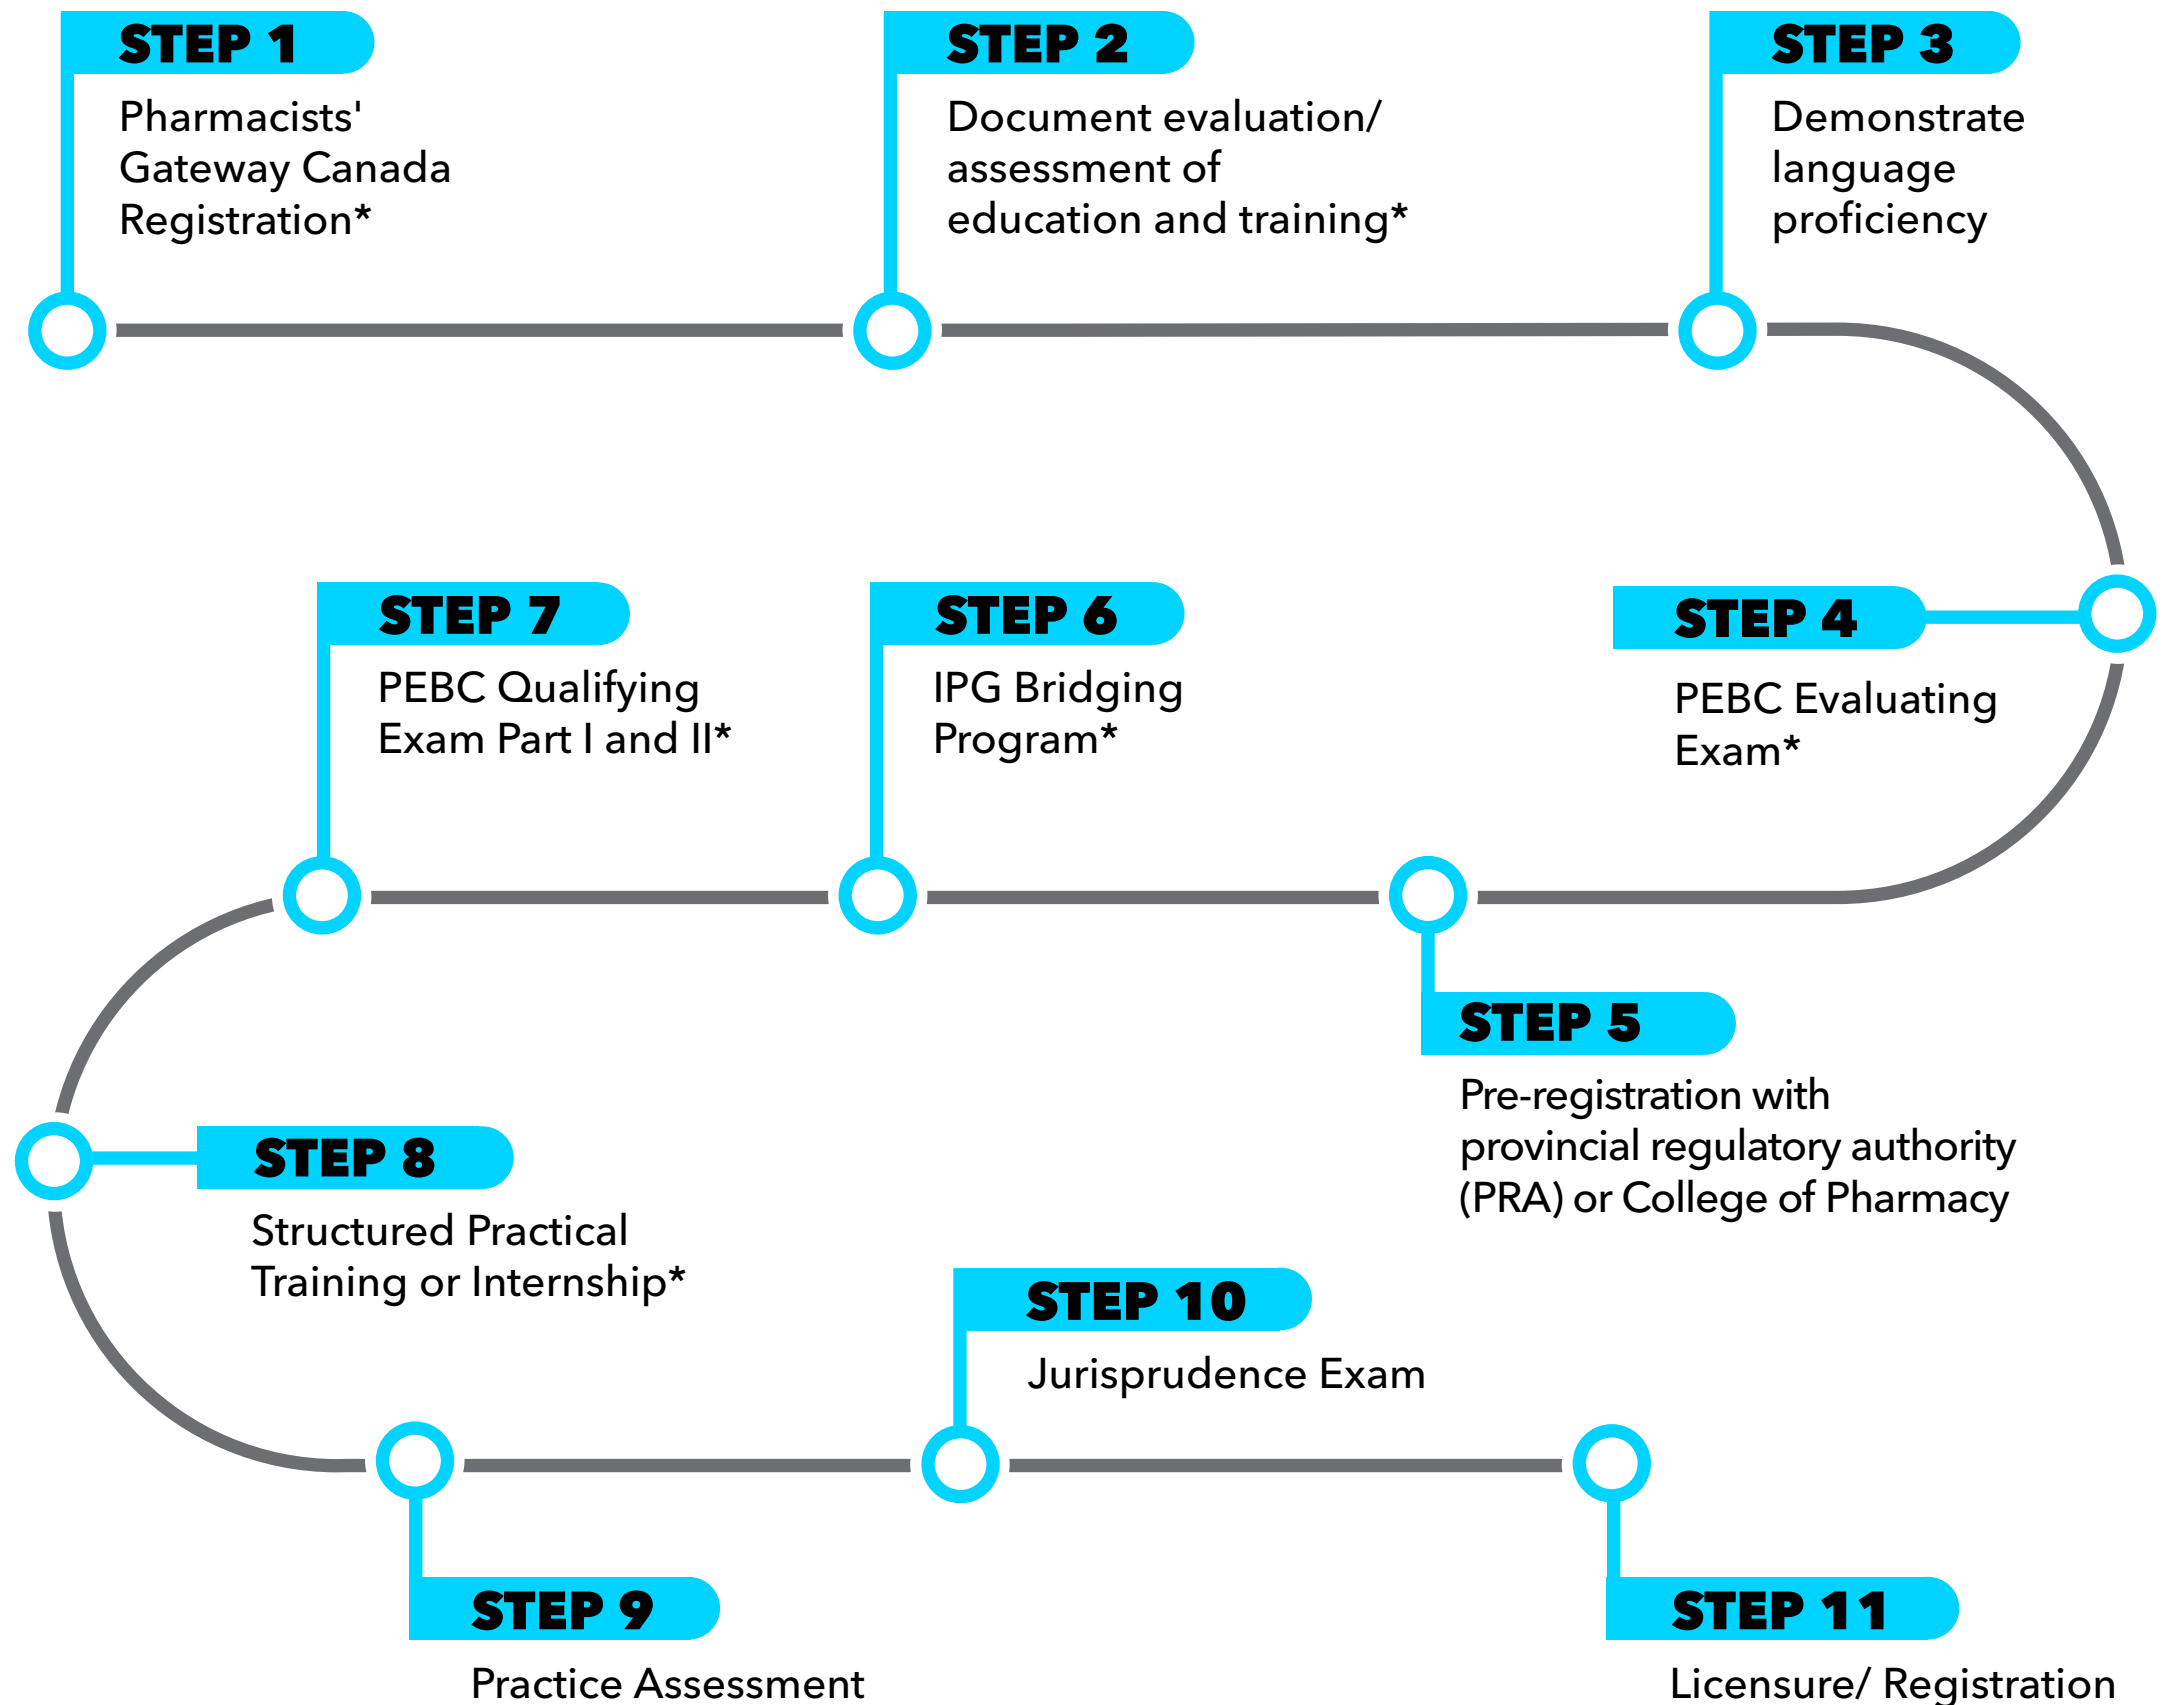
STEP 1
Pharmacists' Gateway Canada Registration*

STEP 2
Document evaluation/ assessment of education and training*

STEP 3
Demonstrate language proficiency

STEP 4
PEBC Evaluating Exam*

STEP 5
Pre-registration with provincial regulatory authority (PRA) or College of Pharmacy

STEP 6
IPG Bridging Program*

STEP 7
PEBC Qualifying Exam Part I and II*

STEP 8
Structured Practical Training or Internship*

STEP 9
Practice Assessment

STEP 10
Jurisprudence Exam

STEP 11
Licensure/ Registration